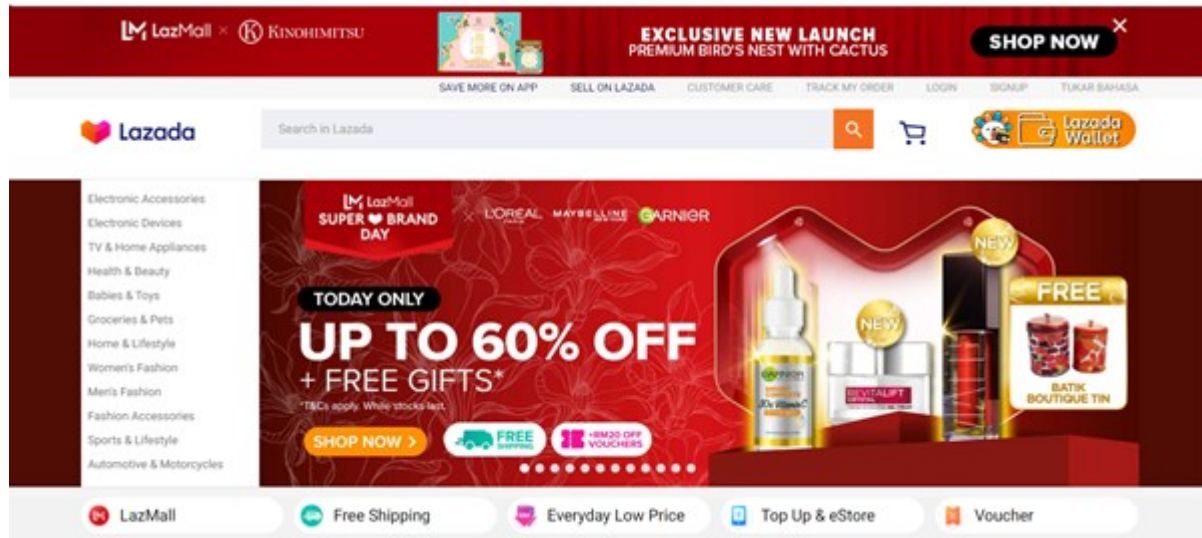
LazMall × KINOHIMITSU

EXCLUSIVE NEW LAUNCH
PREMIUM BIRD'S NEST WITH CACTUS

SHOP NOW

SAVE MORE ON APP SELL ON LAZADA CUSTOMER CARE TRACK MY ORDER LOGIN SIGNUP TUKAR BAHASA

Lazada

Search in Lazada

Lazada Wallet

Electronic Accessories
Electronic Devices
TV & Home Appliances
Health & Beauty
Babies & Toys
Groceries & Pets
Home & Lifestyle
Women's Fashion
Men's Fashion
Fashion Accessories
Sports & Lifestyle
Automotive & Motorcycles

LazMall SUPER BRAND DAY × L'ORÉAL PARIS MAYBELLINE GARNIER

TODAY ONLY

UP TO 60% OFF
+ FREE GIFTS*

*T&Cs apply. While stocks last.

SHOP NOW >

FREE SHIPPING

+RM20 OFF VOUCHERS

NEW

NEW

FREE

GARNIER

REVITALIFT

BATIK BOUTIQUE TIN

LazMall

Free Shipping

Everyday Low Price

Top Up & eStore

Voucher